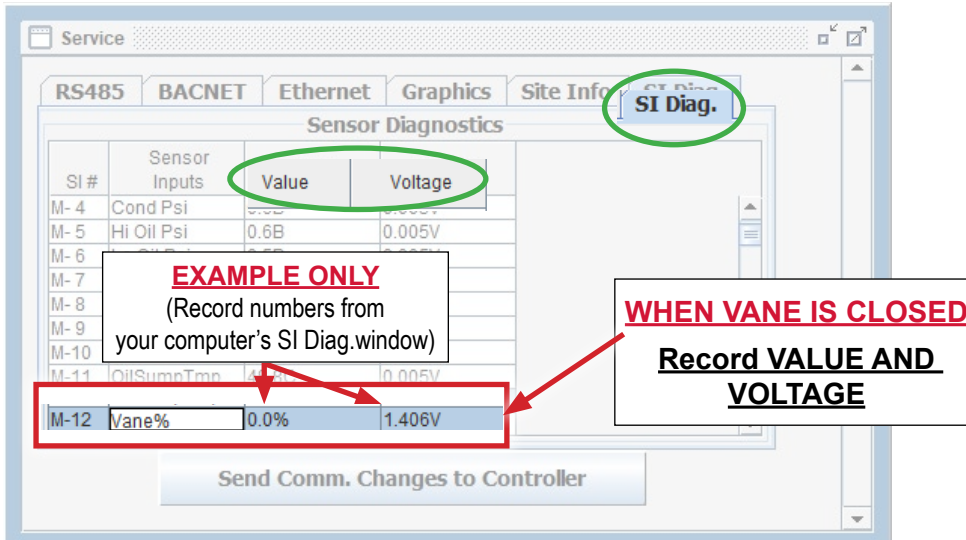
Service

RS485 | BACNET | Ethernet | Graphics | Site Info | SI Diag.

Sensor Diagnostics

| SI # | Sensor Inputs | Value | Voltage |
|---|---|---|---|
| M- 4 | Cond Psi | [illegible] | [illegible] |
| M- 5 | Hi Oil Psi | 0.6B | 0.005V |
| M- 6 | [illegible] | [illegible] | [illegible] |
| M- 7 | | | |
| M- 8 | | | |
| M- 9 | | | |
| M-10 | | | |
| M-11 | OilSumpTmp | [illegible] | 0.005V |
| M-12 | Vane% | 0.0% | 1.406V |

EXAMPLE ONLY
(Record numbers from your computer's SI Diag.window)

WHEN VANE IS CLOSED
Record VALUE AND VOLTAGE

Send Comm. Changes to Controller